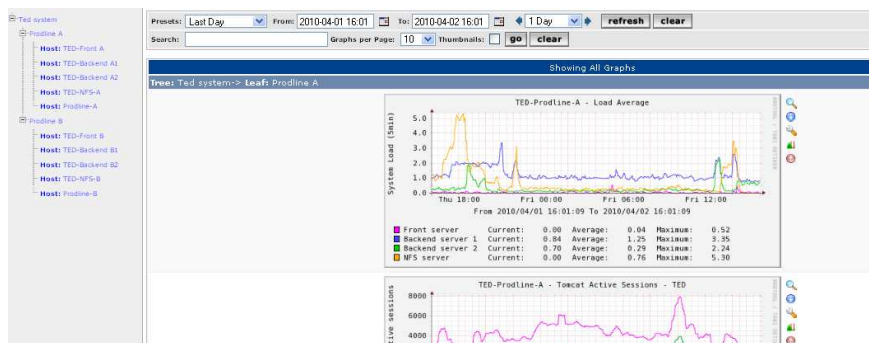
Ted system
Prodline A
Host: TED-Front A
Host: TED-Backend A1
Host: TED-Backend A2
Host: TED-NFS-A
Host: Prodline-A
Prodline B
Host: TED-Front B
Host: TED-Backend B1
Host: TED-Backend B2
Host: TED-NFS-B
Host: Prodline-B

Presets: Last Day From: 2010-04-01 16:01 To: 2010-04-02 16:01 1 Day refresh clear
Search: Graphs per Page: 10 Thumbnails: go clear

Showing All Graphs

Tree: Ted system-> Leaf: Prodline A

TED-Prodline-A - Load Average

System Load (5min)
5.0
4.0
3.0
2.0
1.0
0.0
Thu 18:00 Fri 00:00 Fri 06:00 Fri 12:00
From 2010/04/01 16:01:09 To 2010/04/02 16:01:09

| | Current: | | Average: | | Maximum: | |
|---|---|---|---|---|---|---|
| Front server | Current: | 0.00 | Average: | 0.04 | Maximum: | 0.52 |
| Backend server 1 | Current: | 0.84 | Average: | 1.25 | Maximum: | 3.35 |
| Backend server 2 | Current: | 0.70 | Average: | 0.29 | Maximum: | 2.24 |
| NFS server | Current: | 0.00 | Average: | 0.76 | Maximum: | 5.30 |

TED-Prodline-A - Tomcat Active Sessions - TED

ive sessions
8000
6000
4000